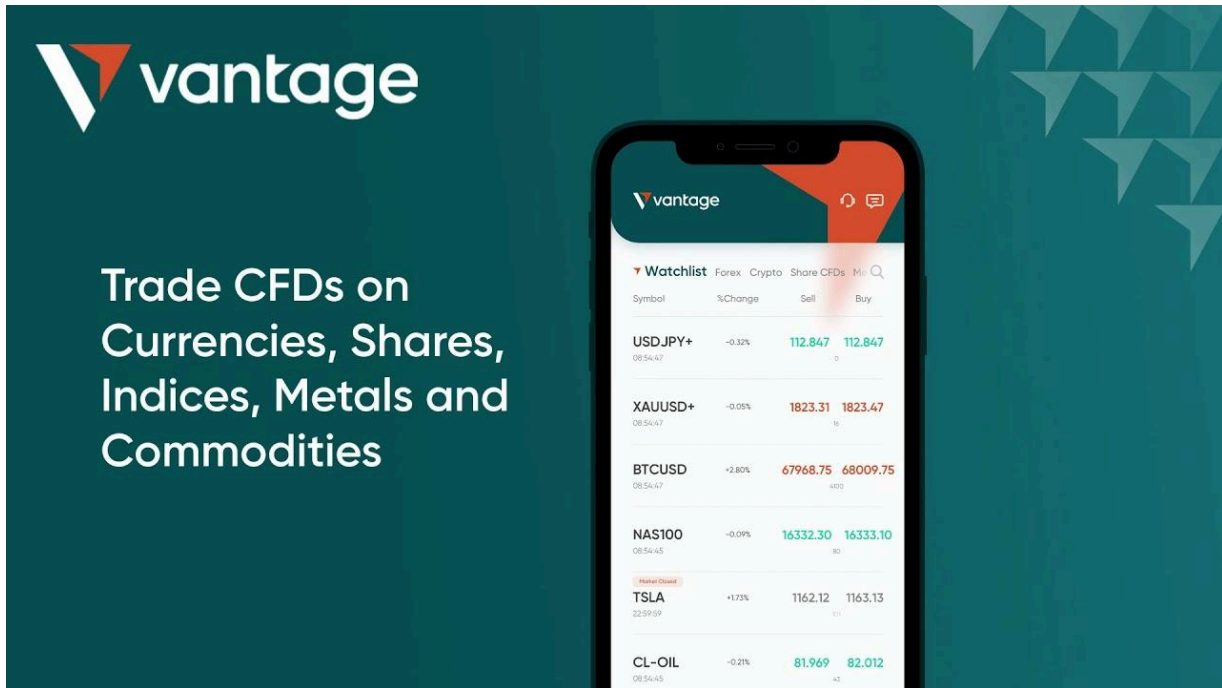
vantage

Trade CFDs on Currencies, Shares, Indices, Metals and Commodities

vantage

Watchlist Forex Crypto Share CFDs Me

| Symbol | %Change | Sell | Buy |
|---|---|---|---|
| USDJPY+ 08:54:47 | -0.32% | 112.847 | 112.847 |
| XAUUSD+ 08:54:47 | -0.05% | 1823.31 | 1823.47 |
| BTCUSD 08:54:47 | +2.80% | 67968.75 | 68009.75 |
| NAS100 08:54:45 | -0.09% | 16332.30 | 16333.10 |
| Market Closed TSLA 22:59:59 | +1.73% | 1162.12 | 1163.13 |
| CL-OIL 08:54:45 | -0.21% | 81.969 | 82.012 |